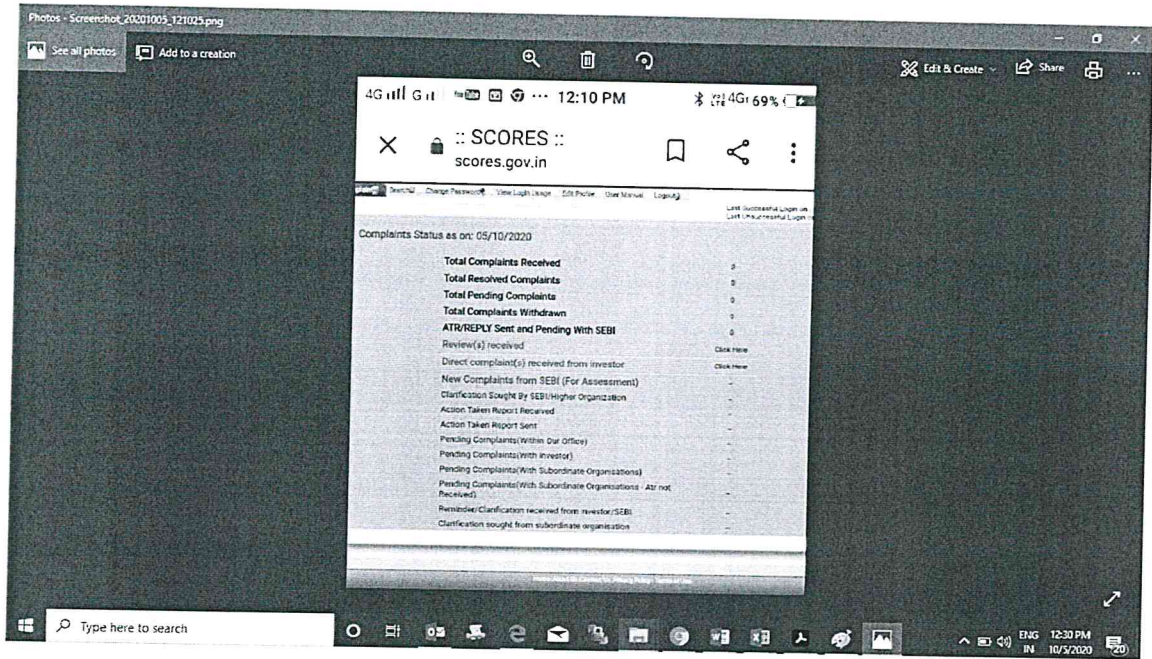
Photos - Screenshot_20201005_121025.png

See all photos Add to a creation

Edit & Create Share ...

4G G 12:10 PM 4G 69%

:: SCORES ::
scores.gov.in

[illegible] Search Change Password View Login Usage Edit Profile User Manual Logout

Last Successful Login on
Last Unsuccessful Login on

Complaints Status as on: 05/10/2020

| | |
|---|---|
| Total Complaints Received | 0 |
| Total Resolved Complaints | 0 |
| Total Pending Complaints | 0 |
| Total Complaints Withdrawn | 0 |
| ATR/REPLY Sent and Pending With SEBI | 0 |
| Review(s) received | Click Here |
| Direct complaint(s) received from investor | Click Here |
| New Complaints from SEBI (For Assessment) | - |
| Clarification Sought By SEBI/Higher Organization | - |
| Action Taken Report Received | - |
| Action Taken Report Sent | - |
| Pending Complaints(Within Our Office) | - |
| Pending Complaints(With Investor) | - |
| Pending Complaints(With Subordinate Organisations) | - |
| Pending Complaints(With Subordinate Organisations - Atr not Received) | - |
| Reminder/Clarification received from investor/SEBI | - |
| Clarification sought from subordinate organisation | - |

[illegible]

Type here to search

ENG IN 12:30 PM 10/5/2020 20